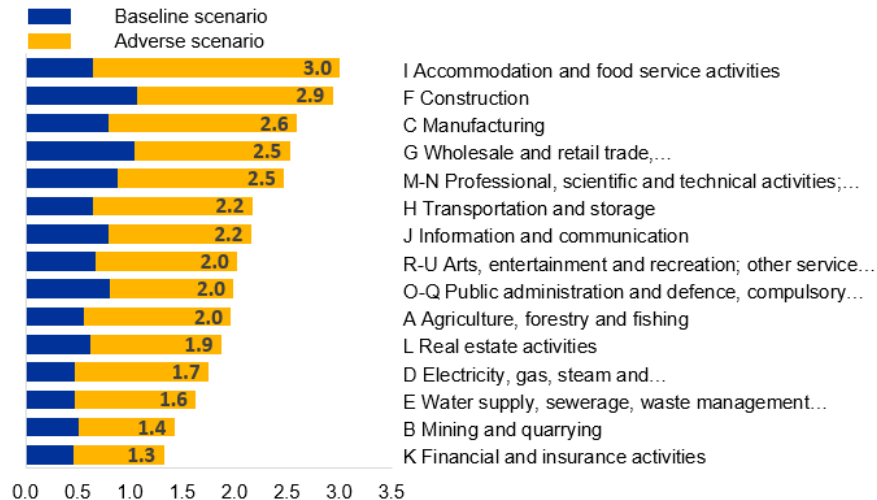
Baseline scenario
Adverse scenario

| Sector | Value |
|---|---|
| I Accommodation and food service activities | 3.0 |
| F Construction | 2.9 |
| C Manufacturing | 2.6 |
| G Wholesale and retail trade,… | 2.5 |
| M-N Professional, scientific and technical activities;… | 2.5 |
| H Transportation and storage | 2.2 |
| J Information and communication | 2.2 |
| R-U Arts, entertainment and recreation; other service… | 2.0 |
| O-Q Public administration and defence, compulsory… | 2.0 |
| A Agriculture, forestry and fishing | 2.0 |
| L Real estate activities | 1.9 |
| D Electricity, gas, steam and… | 1.7 |
| E Water supply, sewerage, waste management… | 1.6 |
| B Mining and quarrying | 1.4 |
| K Financial and insurance activities | 1.3 |

0.0 0.5 1.0 1.5 2.0 2.5 3.0 3.5